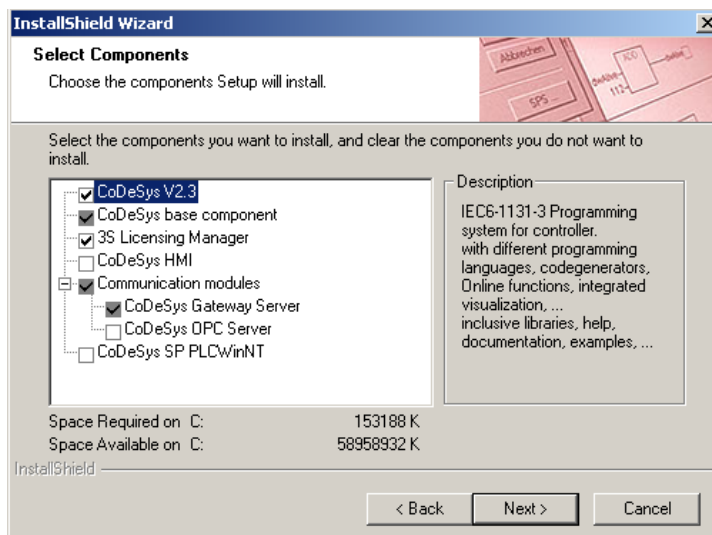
InstallShield Wizard

Select Components

Choose the components Setup will install.

Abbrechen

SPS

Select the components you want to install, and clear the components you do not want to install.

CoDeSys V2.3
CoDeSys base component
3S Licensing Manager
CoDeSys HMI
Communication modules
CoDeSys Gateway Server
CoDeSys OPC Server
CoDeSys SP PLCWinNT

Description

IEC6-1131-3 Programming system for controller. with different programming languages, codegenerators, Online functions, integrated visualization, ... inclusive libraries, help, documentation, examples, ...

Space Required on C: 153188 K
Space Available on C: 58958932 K

InstallShield

< Back
Next >
Cancel